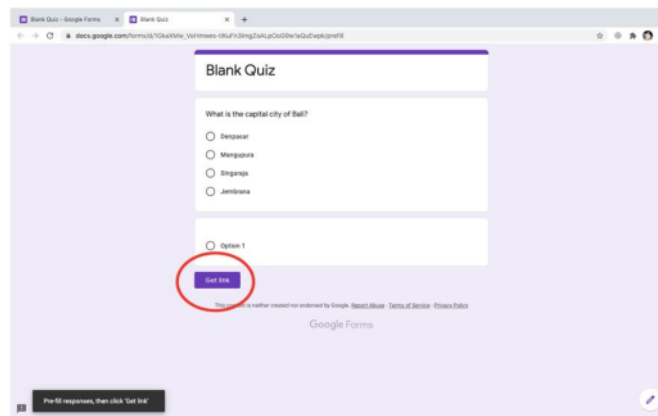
Blank Quiz - Google Forms
Blank Quiz
docs.google.com/forms/d/1GkzXMw_VoHmwes-IiKuFn3imgZsALpOo09w1sQuEwpk/prefill

Blank Quiz

What is the capital city of Bali?

Denpasar

Mangupura

Singaraja

Jembrana

Option 1

Get link

This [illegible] is neither created nor endorsed by Google. Report Abuse - Terms of Service - Privacy Policy

Google Forms

Pre-fill responses, then click 'Get link'